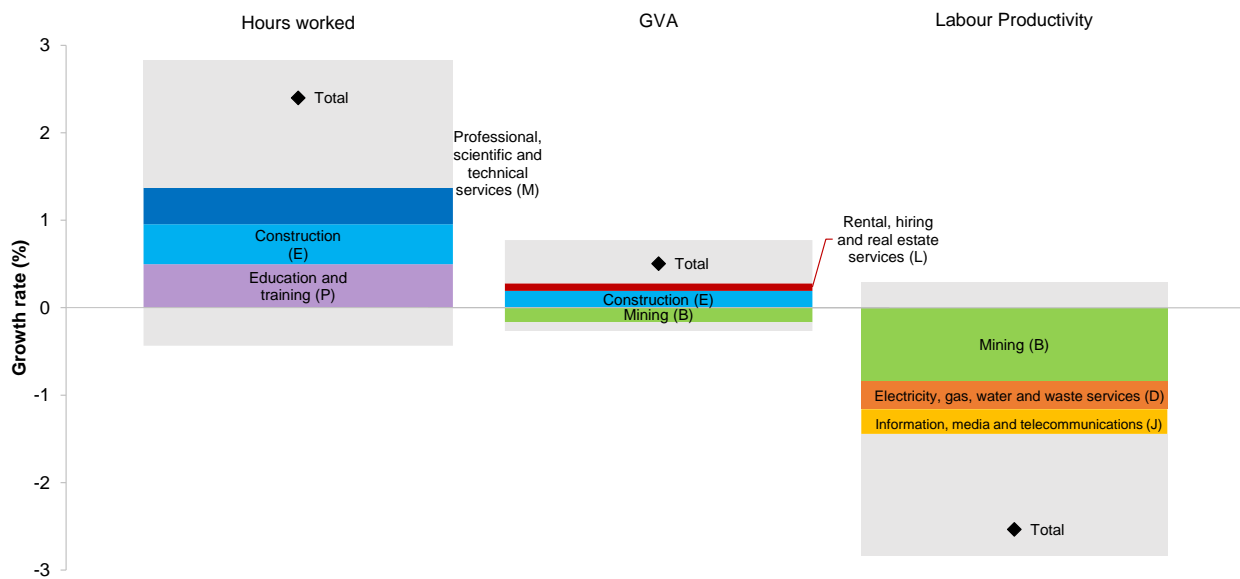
Hours worked

GVA

Labour Productivity

Growth rate (%)

3
2
1
0
-1
-2
-3

Total

Professional, scientific and technical services (M)

Construction (E)

Education and training (P)

Rental, hiring and real estate services (L)

Total

Construction (E)

Mining (B)

Mining (B)

Electricity, gas, water and waste services (D)

Information, media and telecommunications (J)

Total